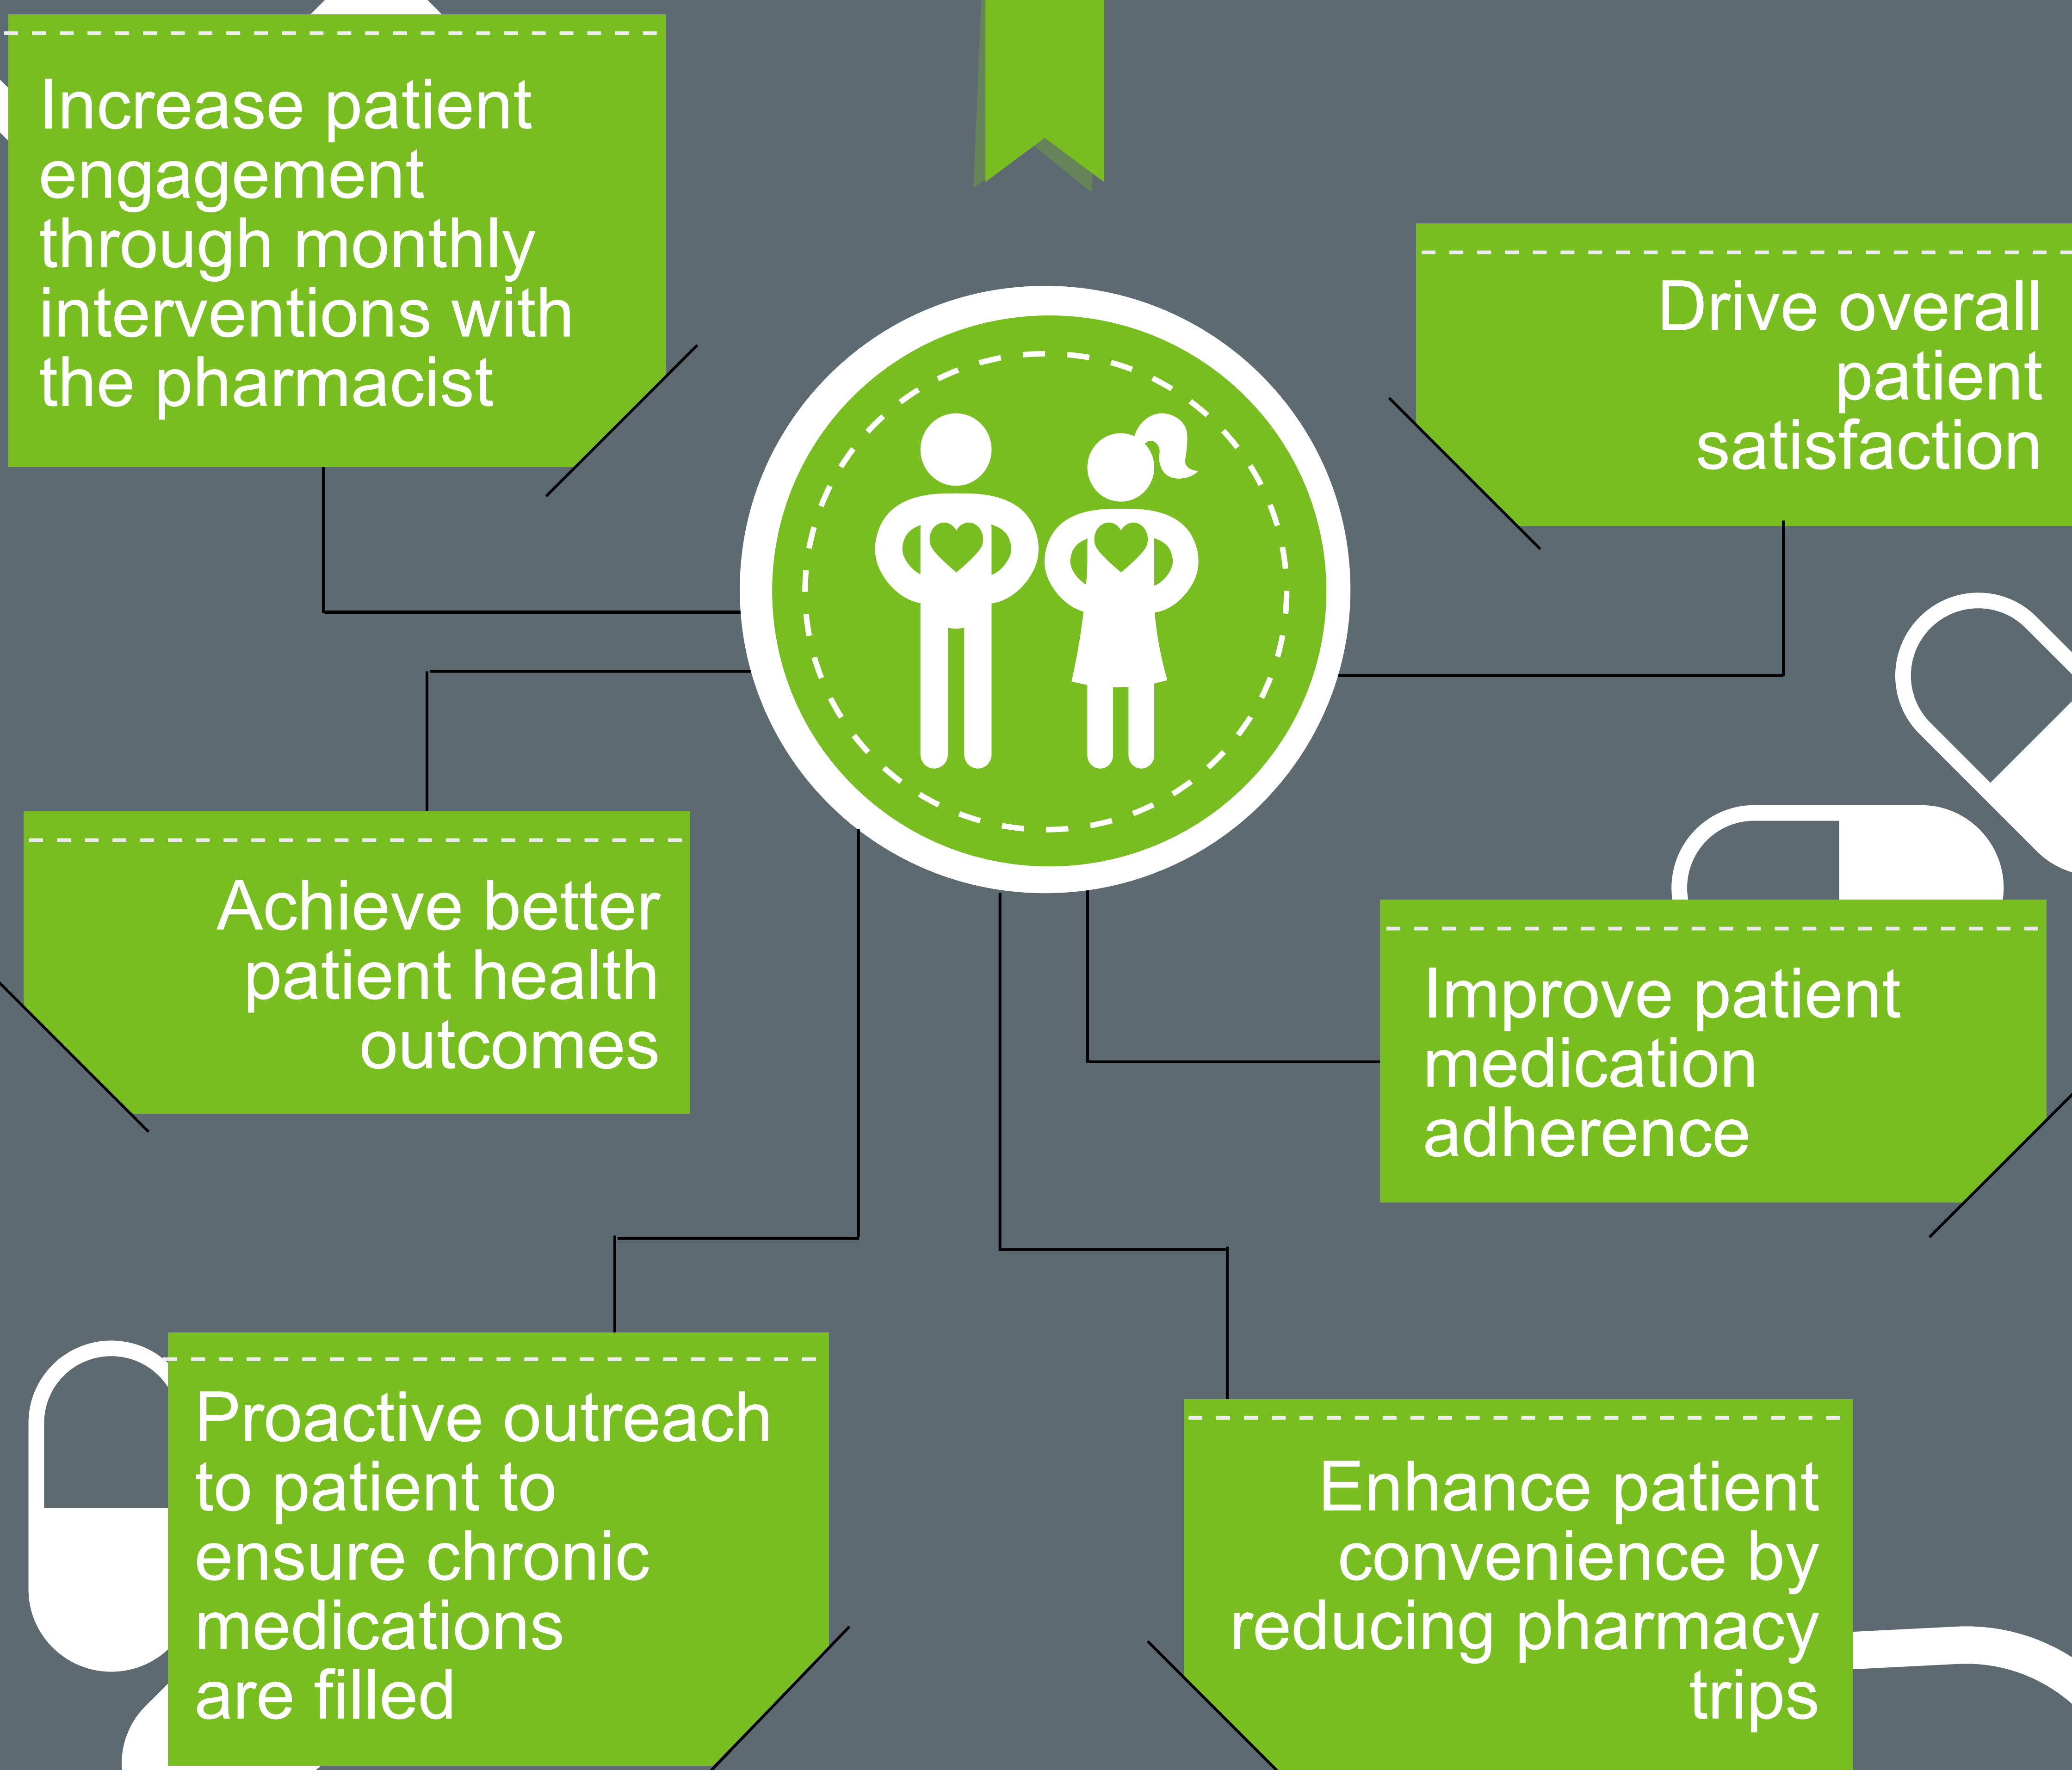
Increase patient engagement through monthly interventions with the pharmacist

Drive overall patient satisfaction

Achieve better patient health outcomes

Improve patient medication adherence

Proactive outreach to patient to ensure chronic medications are filled

Enhance patient convenience by reducing pharmacy trips